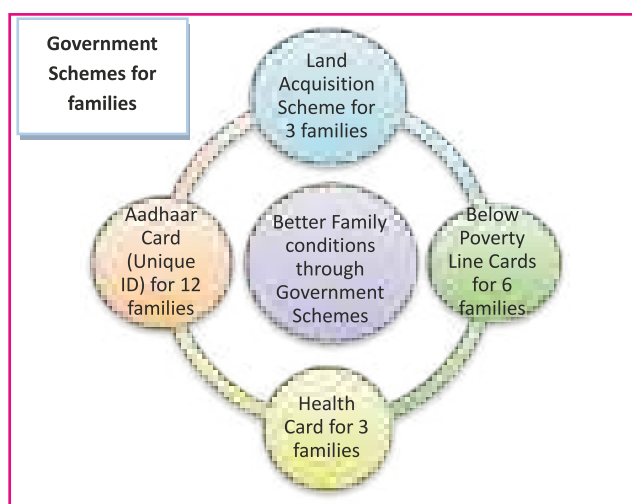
Government Schemes for families

Land Acquisition Scheme for 3 families

Aadhaar Card (Unique ID) for 12 families

Better Family conditions through Government Schemes

Below Poverty Line Cards for 6 families

Health Card for 3 families